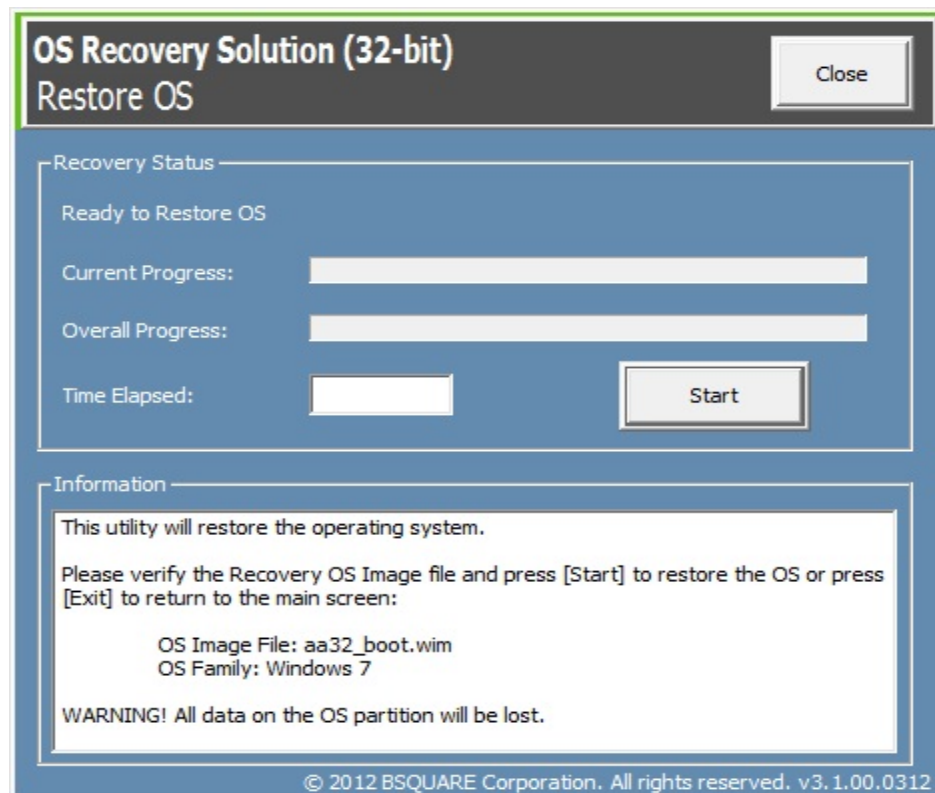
OS Recovery Solution (32-bit)
Restore OS

Close

Recovery Status

Ready to Restore OS

Current Progress:

Overall Progress:

Time Elapsed:

Start

Information

This utility will restore the operating system.

Please verify the Recovery OS Image file and press [Start] to restore the OS or press [Exit] to return to the main screen:

OS Image File: aa32_boot.wim
OS Family: Windows 7

WARNING! All data on the OS partition will be lost.

© 2012 BSQUARE Corporation. All rights reserved. v3.1.00.0312